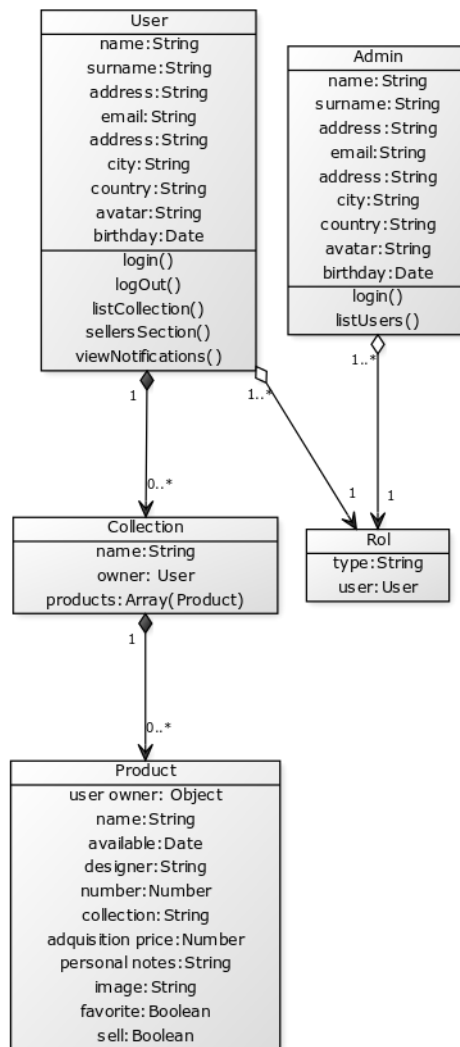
User
name:String
surname:String
address:String
email: String
address:String
city: String
country:String
avatar:String
birthday:Date
login()
logOut()
listCollection()
sellersSection()
viewNotifications()

Admin
name:String
surname:String
address:String
email:String
address:String
city:String
country:String
avatar:String
birthday:Date
login()
listUsers()

1
1..*
1..*
0..*
1
1

Collection
name:String
owner: User
products: Array(Product)

Rol
type:String
user:User

1
0..*

Product
user owner: Object
name:String
available:Date
designer:String
number:Number
collection: String
adquisition price:Number
personal notes:String
image: String
favorite: Boolean
sell: Boolean